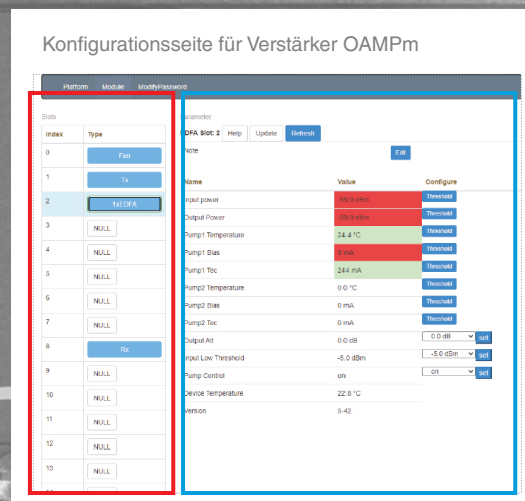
Konfigurationsseite für Verstärker OAMPm

Platform Module ModifyPassword

Slots

| Index | Type |
|---|---|
| 0 | Fan |
| 1 | Tx |
| 2 | 1xEDFA |
| 3 | NULL |
| 4 | NULL |
| 5 | NULL |
| 6 | NULL |
| 7 | NULL |
| 8 | Rx |
| 9 | NULL |
| 10 | NULL |
| 11 | NULL |
| 12 | NULL |
| 13 | NULL |

arameter

EDFA Slot: 2 Help Update Refresh

Note Edit

| Name | Value | Configure |
|---|---|---|
| Input power | -50.0 dBm | Threshold |
| Output Power | -50.0 dBm | Threshold |
| Pump1 Temperature | 24.4 °C | Threshold |
| Pump1 Bias | 0 mA | Threshold |
| Pump1 Tec | 244 mA | Threshold |
| Pump2 Temperature | 0.0 °C | Threshold |
| Pump2 Bias | 0 mA | Threshold |
| Pump2 Tec | 0 mA | Threshold |
| Output Att | 0.0 dB | 0.0 dB set |
| Input Low Threshold | -5.0 dBm | -5.0 dBm set |
| Pump Control | on | on set |
| Device Temperature | 22.0 °C | |
| Version | 5.42 | |